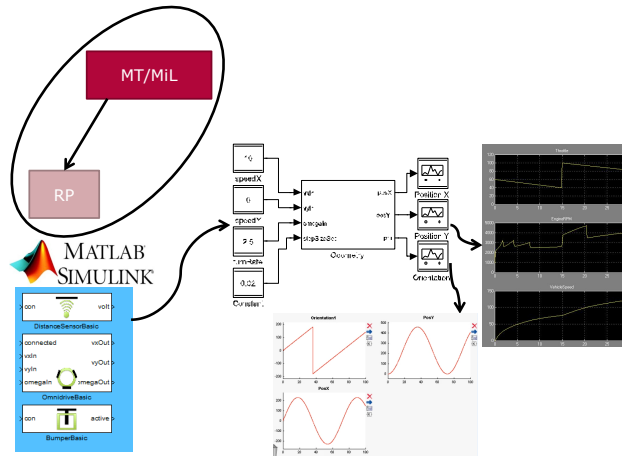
MT/MiL

RP

MATLAB SIMULINK

con volt
DistanceSensorBasic

connected vxOut
vxIn vyOut
vyIn
omegaIn omegaOut
OmnidriveBasic

con active
BumperBasic

10
speedX

0
speedY

2.5
turnRate

0.02
Constant

vx
vy
omega
stepSizeSec

posX
posY
phi

Odometry

Position X
Position Y
Orientation

Throttle
EngineRPM
VehicleSpeed

Orientation
PosY
PosX